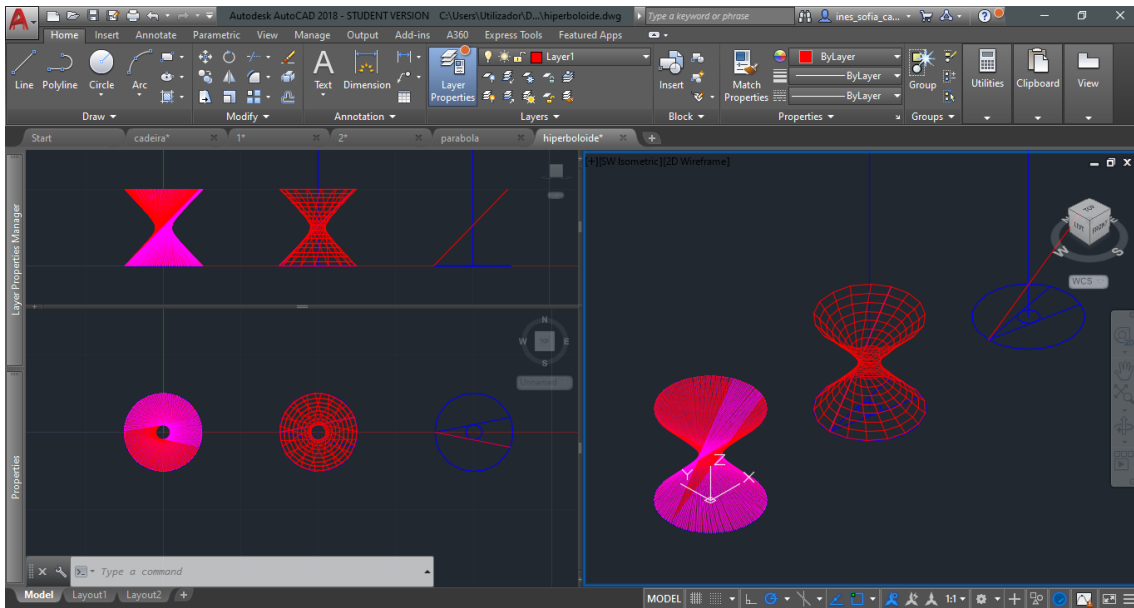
Autodesk AutoCAD 2018 - STUDENT VERSION C:\Users\Utilizador\D...\hiperboloide.dwg
Type a keyword or phrase
ines_sofia_ca...

Home Insert Annotate Parametric View Manage Output Add-ins A360 Express Tools Featured Apps

Line Polyline Circle Arc
Draw
Modify
Text Dimension
Annotation
Layer Properties
Layer1
Layers
Insert
Block
Match Properties
ByLayer
ByLayer
ByLayer
Properties
Group
Groups
Utilities
Clipboard
View

Start cadeira* 1* 2* parabola hiperboloide*

Layer Properties Manager
Properties

[+][SW Isometric][2D Wireframe]

N
W E
S
Unnamed

WCS

TOP FRONT

Y Z X

Type a command

Model Layout1 Layout2

MODEL 1:1